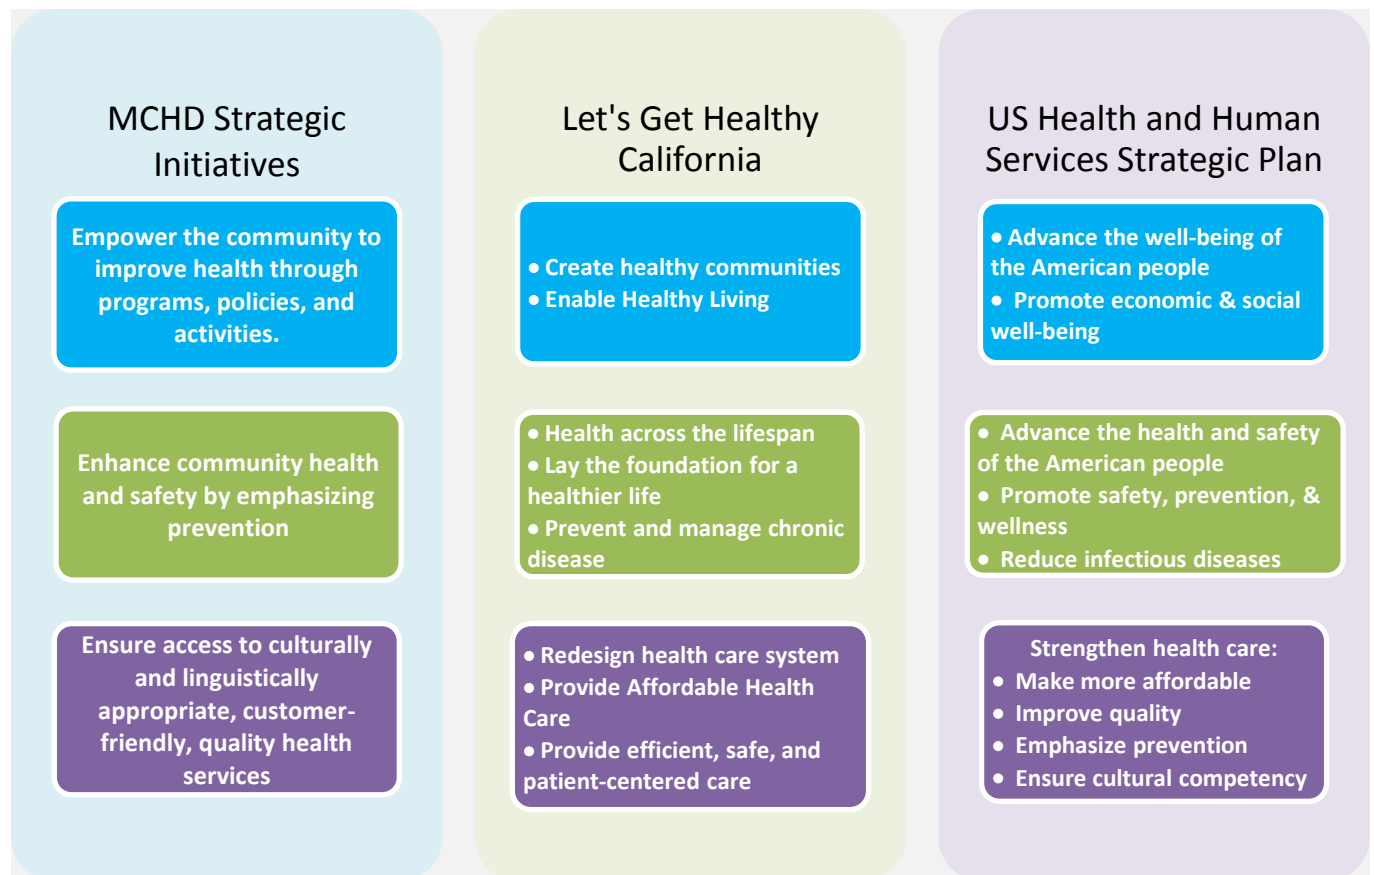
MCHD Strategic Initiatives

Empower the community to improve health through programs, policies, and activities.

Enhance community health and safety by emphasizing prevention

Ensure access to culturally and linguistically appropriate, customer-friendly, quality health services

Let's Get Healthy California

• Create healthy communities
• Enable Healthy Living

• Health across the lifespan
• Lay the foundation for a healthier life
• Prevent and manage chronic disease

• Redesign health care system
• Provide Affordable Health Care
• Provide efficient, safe, and patient-centered care

US Health and Human Services Strategic Plan

• Advance the well-being of the American people
• Promote economic & social well-being

• Advance the health and safety of the American people
• Promote safety, prevention, & wellness
• Reduce infectious diseases

Strengthen health care:
• Make more affordable
• Improve quality
• Emphasize prevention
• Ensure cultural competency